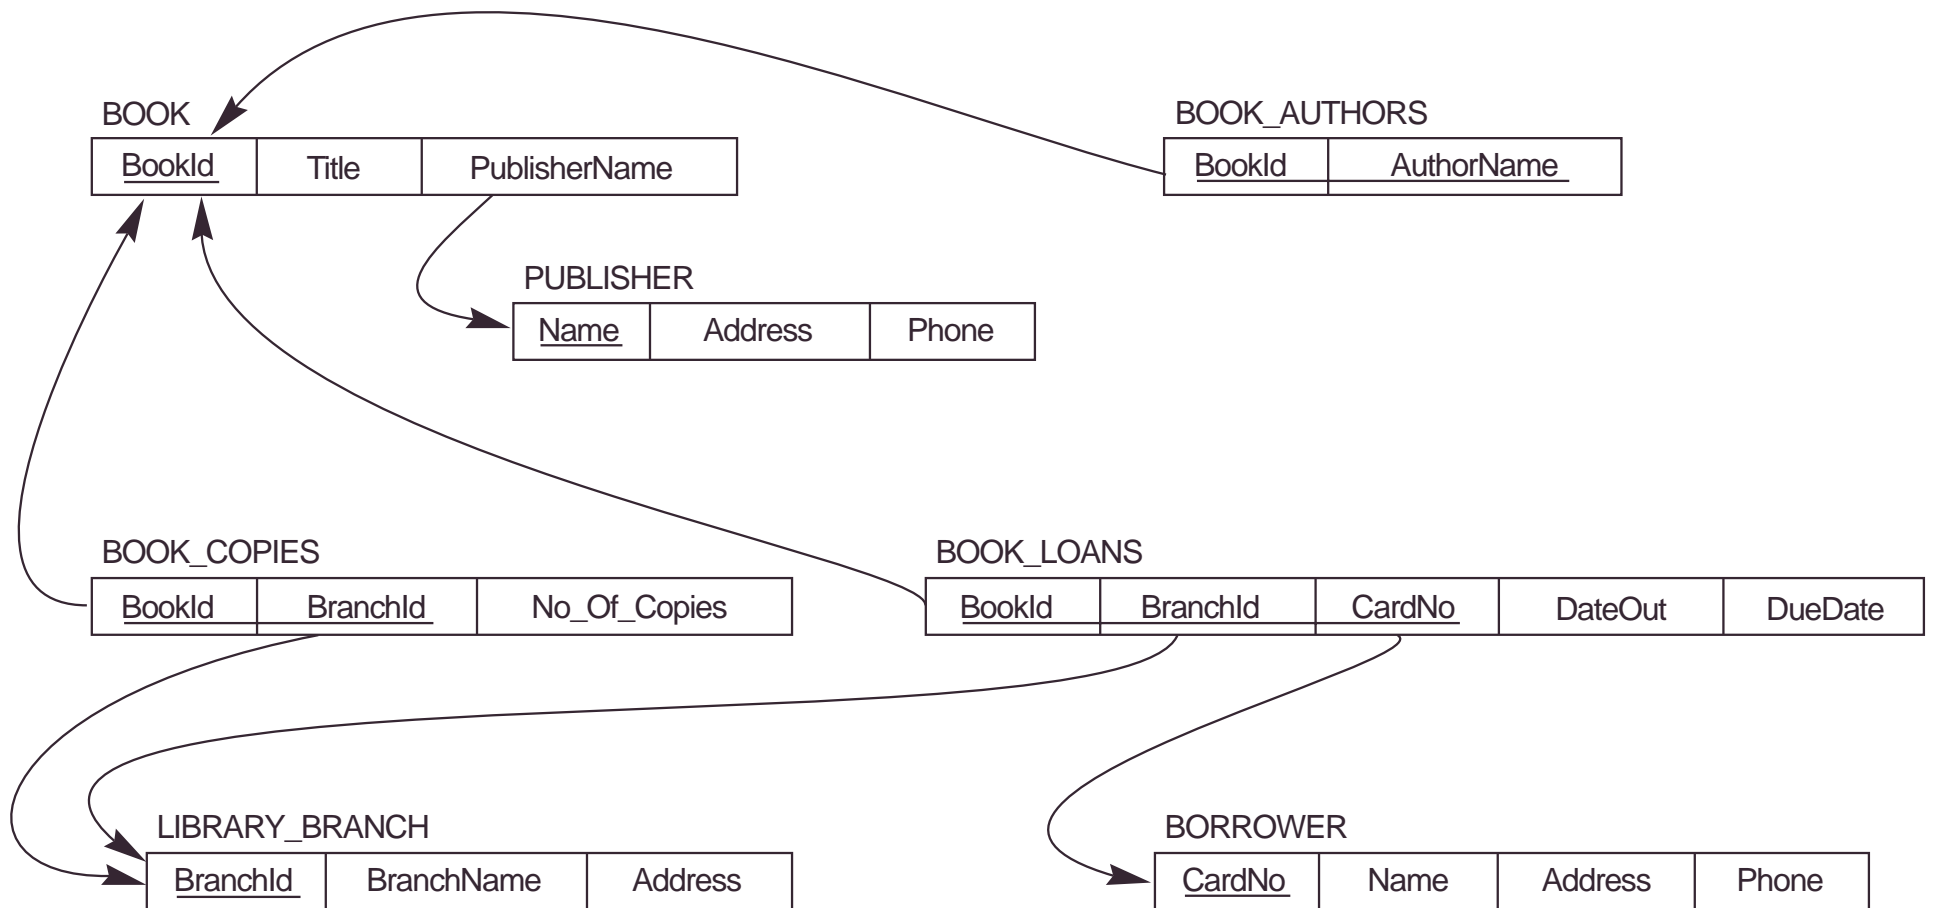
BOOK

| BookId | Title | PublisherName |
|---|---|---|

BOOK_AUTHORS

| BookId | AuthorName |
|---|---|

PUBLISHER

| Name | Address | Phone |
|---|---|---|

BOOK_COPIES

| BookId | BranchId | No_Of_Copies |
|---|---|---|

BOOK_LOANS

| BookId | BranchId | CardNo | DateOut | DueDate |
|---|---|---|---|---|

LIBRARY_BRANCH

| BranchId | BranchName | Address |
|---|---|---|

BORROWER

| CardNo | Name | Address | Phone |
|---|---|---|---|